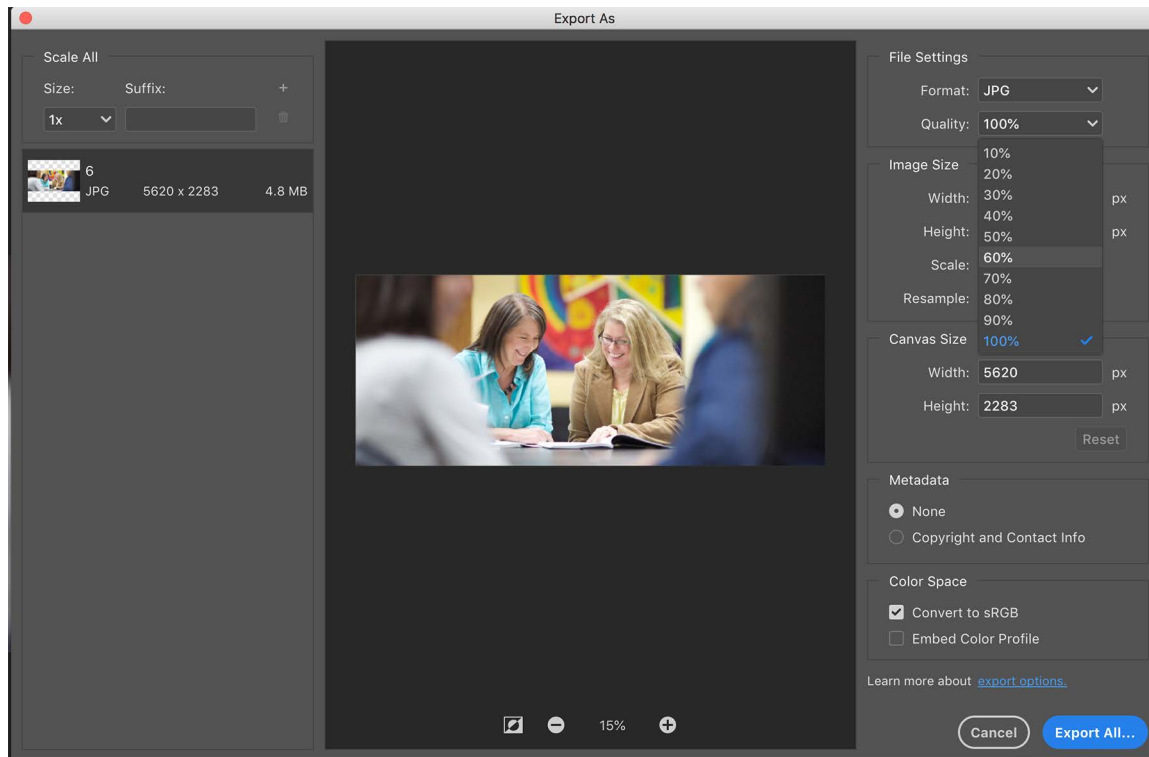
Export As

Scale All

Size: Suffix: +

1x

6
JPG 5620 x 2283 4.8 MB

15%

File Settings

Format: JPG

Quality: 100%

10%
20%
30%
40%
50%
60%
70%
80%
90%
100%

Image Size

Width: px

Height: px

Scale:

Resample:

Canvas Size

Width: 5620 px

Height: 2283 px

Reset

Metadata

None

Copyright and Contact Info

Color Space

Convert to sRGB

Embed Color Profile

Learn more about export options.

Cancel

Export All...